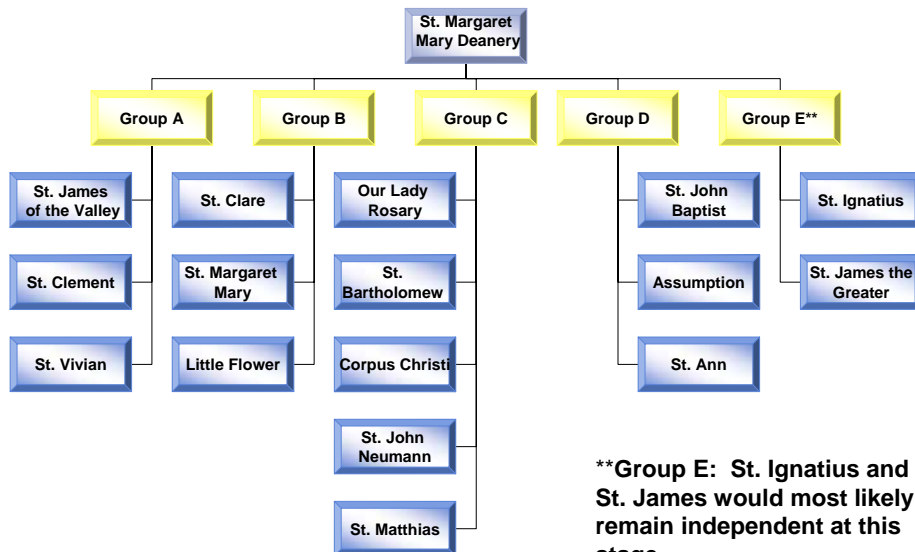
St. Margaret Mary Deanery

Group A

St. James of the Valley

St. Clement

St. Vivian

Group B

St. Clare

St. Margaret Mary

Little Flower

Group C

Our Lady Rosary

St. Bartholomew

Corpus Christi

St. John Neumann

St. Matthias

Group D

St. John Baptist

Assumption

St. Ann

Group E**

St. Ignatius

St. James the Greater

**Group E: St. Ignatius and St. James would most likely remain independent at this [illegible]